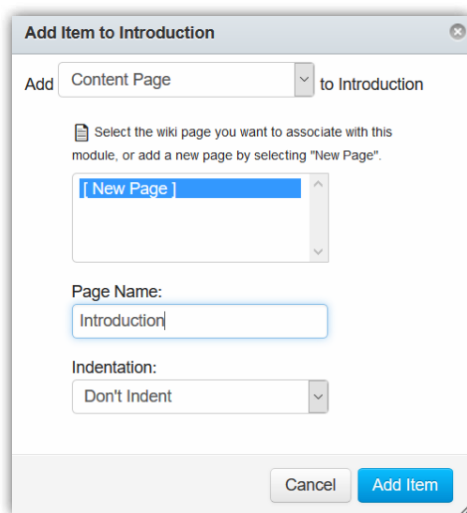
Add Item to Introduction

Add Content Page to Introduction

Select the wiki page you want to associate with this module, or add a new page by selecting "New Page".

[ New Page ]

Page Name:

Introduction

Indentation:

Don't Indent

Cancel Add Item